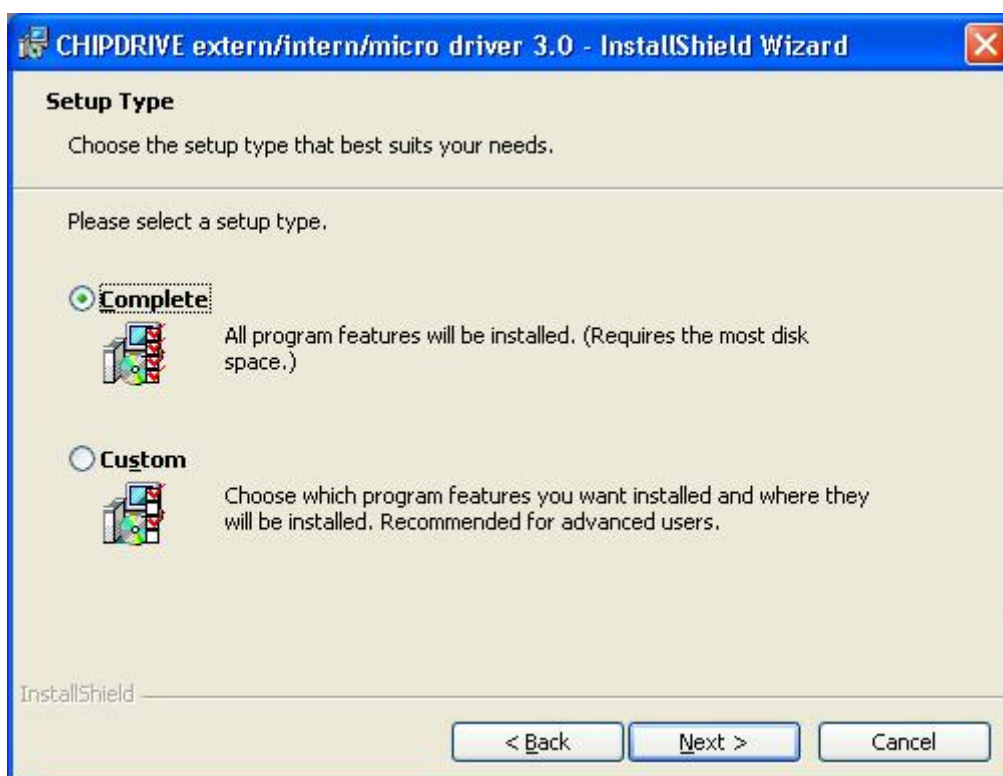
CHIPDRIVE extern/intern/micro driver 3.0 - InstallShield Wizard

Setup Type

Choose the setup type that best suits your needs.

Please select a setup type.

Complete

All program features will be installed. (Requires the most disk space.)

Custom

Choose which program features you want installed and where they will be installed. Recommended for advanced users.

InstallShield

< Back

Next >

Cancel